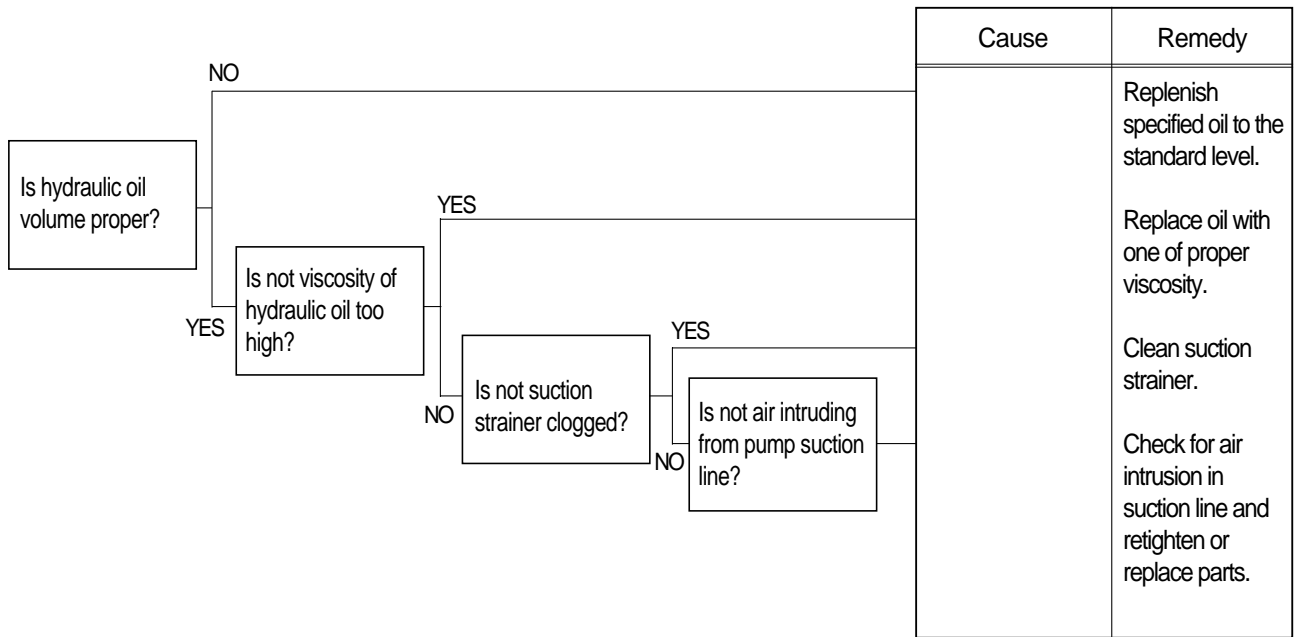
| Cause | Remedy |
|---|---|
| | Replenish specified oil to the standard level. |
| | Replace oil with one of proper viscosity. |
| | Clean suction strainer. |
| | Check for air intrusion in suction line and retighten or replace parts. |

NO

Is hydraulic oil volume proper?

YES

YES

Is not viscosity of hydraulic oil too high?

NO

YES

Is not suction strainer clogged?

NO

Is not air intruding from pump suction line?